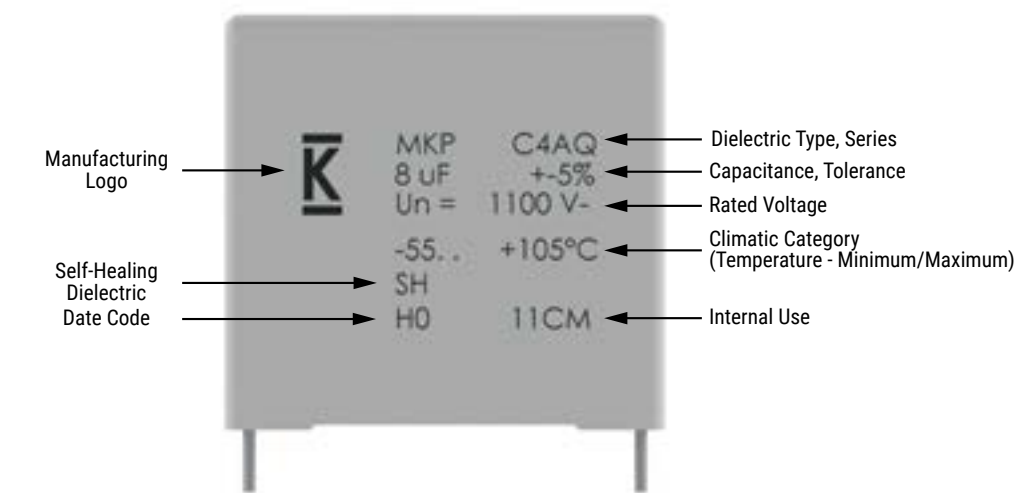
Manufacturing Logo

K

MKP C4AQ
8 uF +-5%
Un = 1100 V-

-55. . +105°C
SH
H0 11CM

Dielectric Type, Series
Capacitance, Tolerance
Rated Voltage
Climatic Category (Temperature - Minimum/Maximum)
Self-Healing Dielectric
Date Code
Internal Use